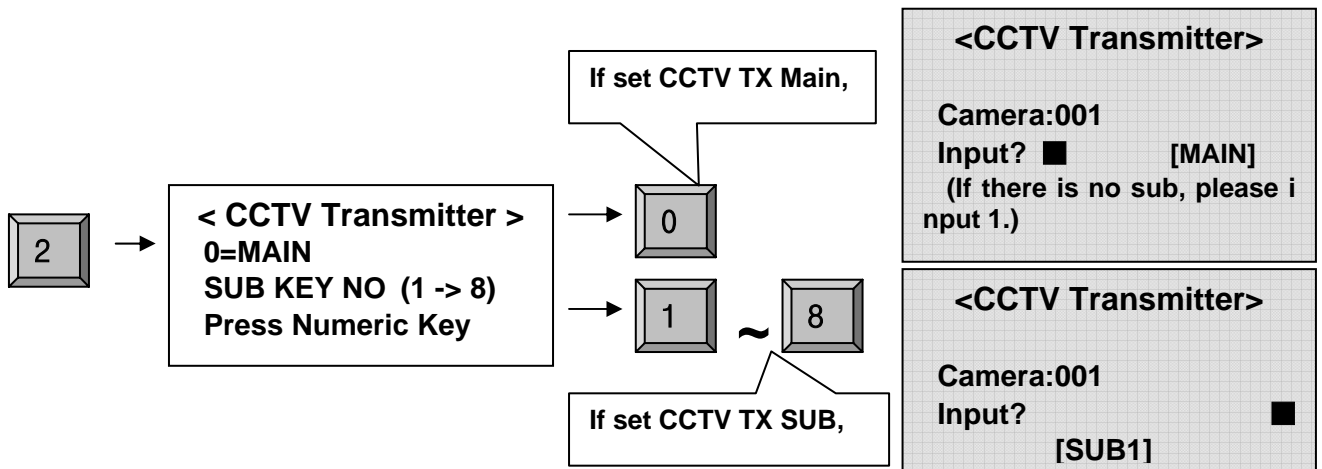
2

< CCTV Transmitter >
0=MAIN
SUB KEY NO (1 -> 8)
Press Numeric Key

If set CCTV TX Main,

0

1 ~ 8

If set CCTV TX SUB,

<CCTV Transmitter>

Camera:001
Input? ■ [MAIN]
(If there is no sub, please input 1.)

<CCTV Transmitter>

Camera:001
Input? ■
[SUB1]